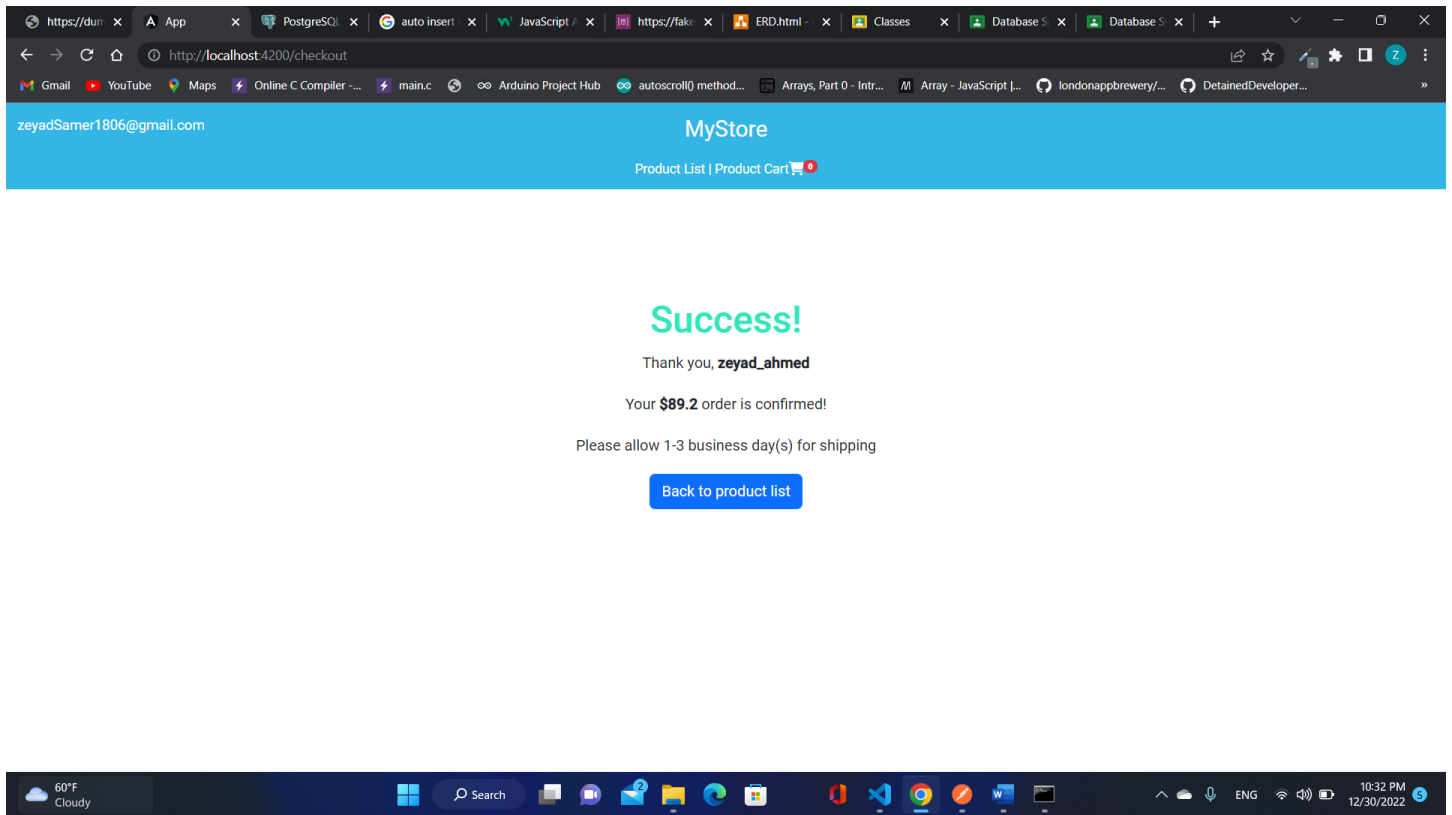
https://dum
App
PostgreSQL
auto insert
JavaScript
https://fake
ERD.html
Classes
Database S
Database S

http://localhost:4200/checkout

Gmail YouTube Maps Online C Compiler -... main.c Arduino Project Hub autoscroll() method... Arrays, Part 0 - Intr... Array - JavaScript |... londonappbrewery/... DetainedDeveloper...

zeyadSamer1806@gmail.com

MyStore

Product List | Product Cart 0

Success!

Thank you, **zeyad_ahmed**

Your **$89.2** order is confirmed!

Please allow 1-3 business day(s) for shipping

Back to product list

60°F
Cloudy

Search

2

ENG

10:32 PM
12/30/2022